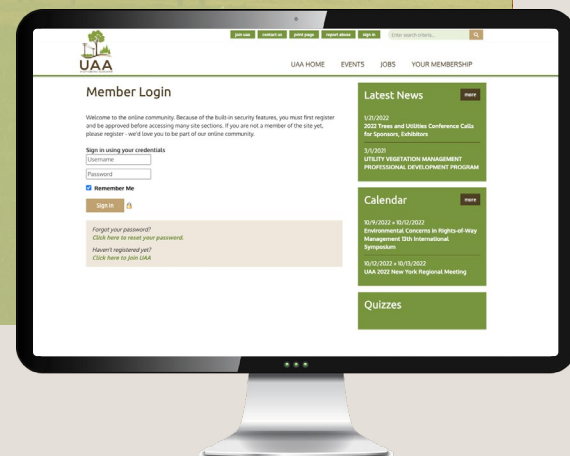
join uaa contact us print page report abuse sign in Enter search criteria...

UAA

UAA HOME EVENTS JOBS YOUR MEMBERSHIP

Member Login

Welcome to the online community. Because of the built-in security features, you must first register and be approved before accessing many site sections. If you are not a member of the site yet, please register - we'd love you to be part of our online community.

Sign in using your credentials

Username

Password

Remember Me

Sign In

Forgot your password?
Click here to reset your password.

Haven't registered yet?
Click here to join UAA

Latest News more

1/21/2022
2022 Trees and Utilities Conference Calls for Sponsors, Exhibitors

3/1/2021
UTILITY VEGETATION MANAGEMENT PROFESSIONAL DEVELOPMENT PROGRAM

Calendar more

10/9/2022 » 10/12/2022
Environmental Concerns in Rights-of-Way Management 13th International Symposium

10/12/2022 » 10/13/2022
UAA 2022 New York Regional Meeting

Quizzes